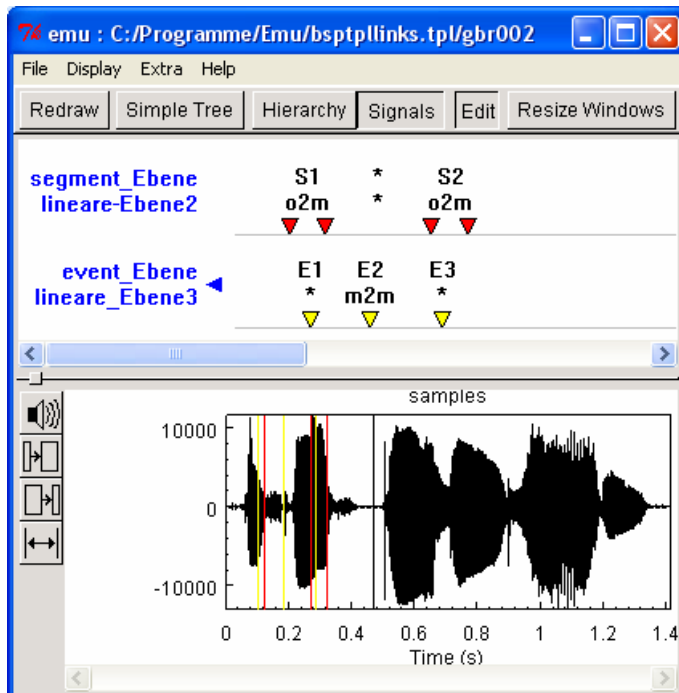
emu : C:/Programme/Emu/bsptpllinks.tpl/gbr002

File Display Extra Help

Redraw Simple Tree Hierarchy Signals Edit Resize Windows

segment_Ebene
lineare-Ebene2

S1 * S2
o2m * o2m

event_Ebene
lineare_Ebene3

E1 E2 E3
* m2m *

samples

10000
0
-10000

0 0.2 0.4 0.6 0.8 1 1.2 1.4
Time (s)